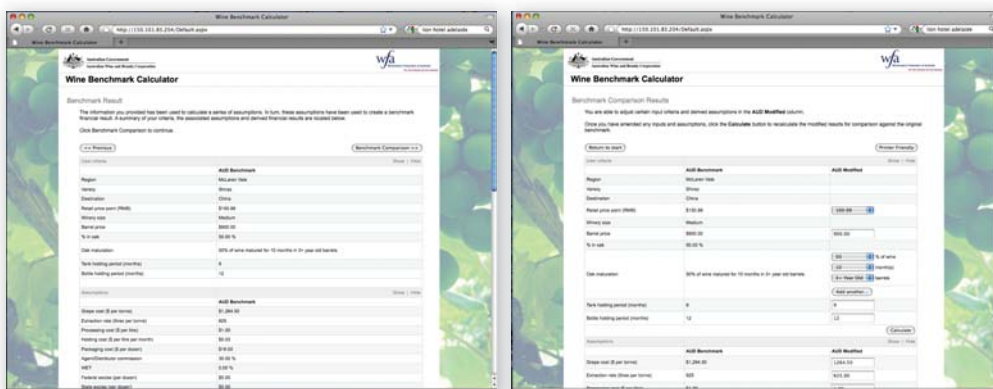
Wine Benchmark Calculator

http://150.101.85.204/Default.aspx

Wine Benchmark Calculator

Australian Government
Australian Wine and Brandy Corporation

wfa

Wine Benchmark Calculator

Benchmark Result

The information you provided has been used to calculate a series of assumptions. In turn, these assumptions have been used to create a benchmark financial result. A summary of your criteria, the associated assumptions and derived financial results are located below.

Click Benchmark Comparison to continue.

<< Previous

Benchmark Comparison >>

User criteria

Show | Hide

| | AUD Benchmark |
|---|---|
| Region | McLaren Vale |
| Variety | Shiraz |
| Destination | China |
| Retail price point (RRP) | $150.00 |
| Winery size | Medium |
| Barrel price | $900.00 |
| % in oak | 90.00 % |
| Oak maturation | 90% of wine matured for 10 months in 3+ year old barrels |
| Tank holding period (months) | 6 |
| Bottle holding period (months) | 12 |

Assumptions

Show | Hide

| | AUD Benchmark |
|---|---|
| Grape cost ($ per tonne) | $1,284.00 |
| Extraction rate (litres per tonne) | 625 |
| Processing cost ($ per litre) | $1.50 |
| Holding cost ($ per litre per month) | $0.03 |
| Packaging cost ($ per dozen) | $18.00 |
| Agent/Distributor commission | 30.00 % |
| WET | 0.00 % |
| Federal excise (per dozen) | $0.00 |
| State excise (per dozen) | $0.00 |

Wine Benchmark Calculator

http://150.101.85.204/Default.aspx

Wine Benchmark Calculator

Australian Government
Australian Wine and Brandy Corporation

wfa

Wine Benchmark Calculator

Benchmark Comparison Results

You are able to adjust certain input criteria and derived assumptions in the AUD Modified column.

Once you have amended any inputs and assumptions, click the Calculate button to recalculate the modified results for comparison against the original benchmark.

Return to start

Printer Friendly

User criteria

Show | Hide

| | AUD Benchmark | AUD Modified |
|---|---|---|
| Region | McLaren Vale | |
| Variety | Shiraz | |
| Destination | China | |
| Retail price point (RRP) | $150.00 | 150.00 |
| Winery size | Medium | |
| Barrel price | $900.00 | 900.00 |
| % in oak | 90.00 % | |
| Oak maturation | 90% of wine matured for 10 months in 3+ year old barrels | 90 % of wine; 10 month(s); 3+ Year Old barrels; Add another... |
| Tank holding period (months) | 6 | 6 |
| Bottle holding period (months) | 12 | 12 |

Calculate

Assumptions

| | AUD Benchmark | AUD Modified |
|---|---|---|
| Grape cost ($ per tonne) | $1,284.00 | 1284.00 |
| Extraction rate (litres per tonne) | 625 | 625.00 |